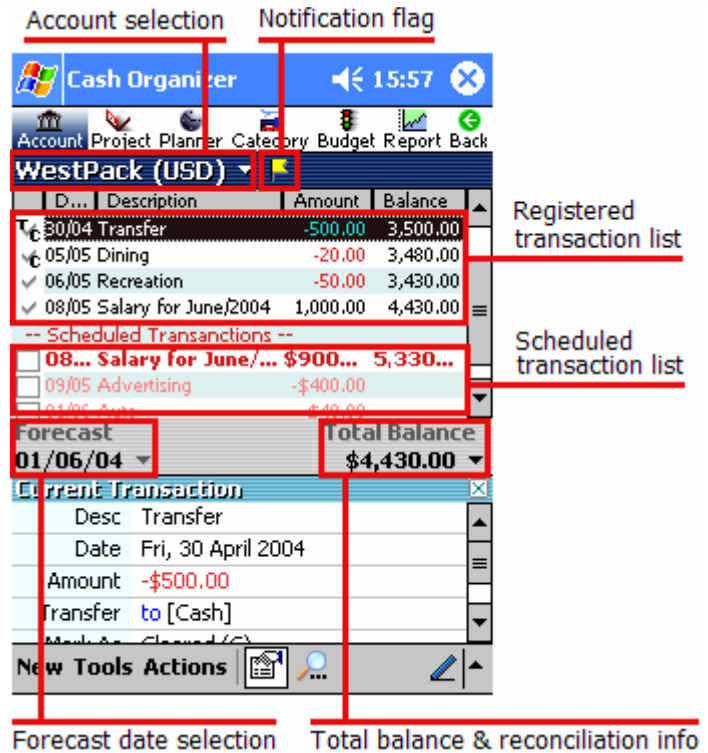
Account selection
Notification flag

Cash Organizer 15:57

Account Project Planner Category Budget Report Back

WestPack (USD)

| D... | Description | Amount | Balance |
|---|---|---|---|
| 30/04 | Transfer | -500.00 | 3,500.00 |
| 05/05 | Dining | -20.00 | 3,480.00 |
| 06/05 | Recreation | -50.00 | 3,430.00 |
| 08/05 | Salary for June/2004 | 1,000.00 | 4,430.00 |

-- Scheduled Transanctions --

| | | |
|---|---|---|
| 08... Salary for June/... | $900... | 5,330... |
| 09/05 Advertising | -$400.00 | |
| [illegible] | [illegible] | |

Registered transaction list

Scheduled transaction list

Forecast
01/06/04

Total Balance
$4,430.00

Current Transaction

Desc Transfer
Date Fri, 30 April 2004
Amount -$500.00
Transfer to [Cash]
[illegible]

New Tools Actions

Forecast date selection
Total balance & reconciliation info